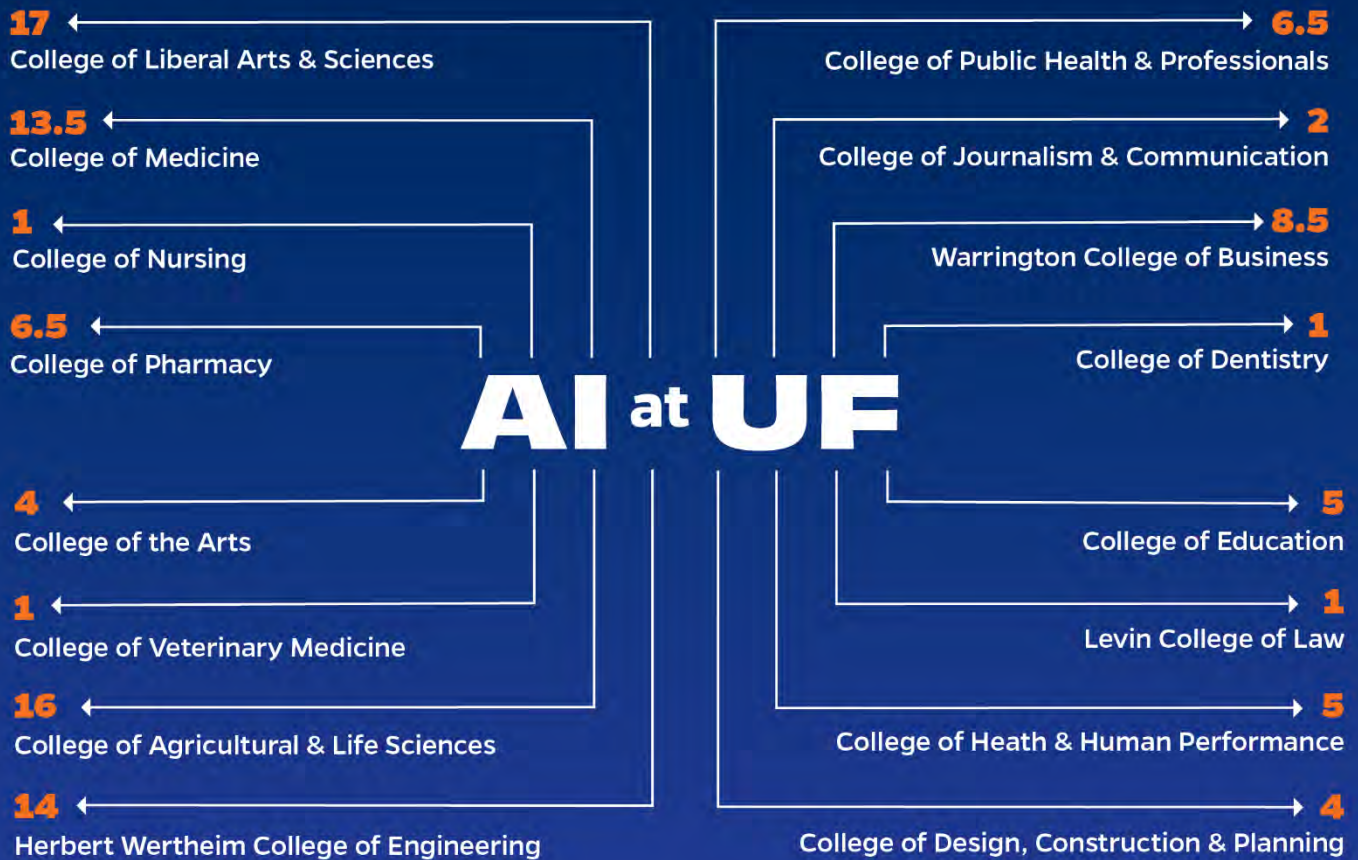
17
College of Liberal Arts & Sciences

13.5
College of Medicine

1
College of Nursing

6.5
College of Pharmacy

6.5
College of Public Health & Professionals

2
College of Journalism & Communication

8.5
Warrington College of Business

1
College of Dentistry

AI at UF

4
College of the Arts

1
College of Veterinary Medicine

16
College of Agricultural & Life Sciences

14
Herbert Wertheim College of Engineering

5
College of Education

1
Levin College of Law

5
College of Heath & Human Performance

4
College of Design, Construction & Planning